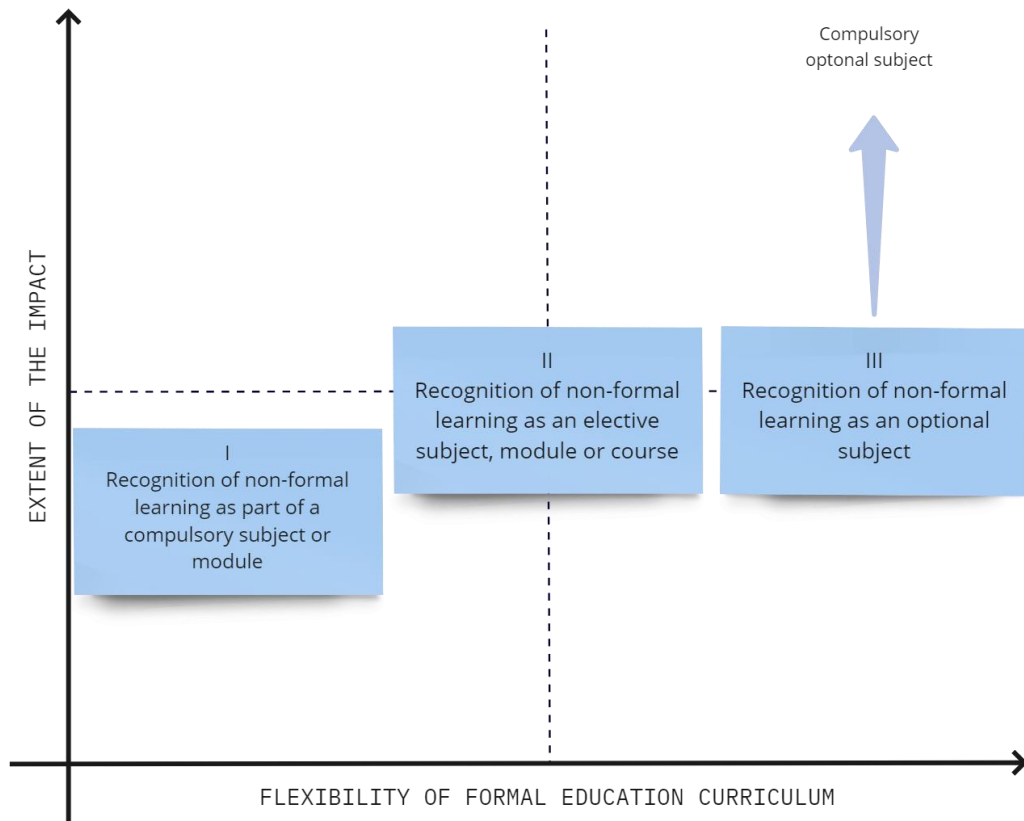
Compulsory optonal subject

EXTENT OF THE IMPACT

II
Recognition of non-formal learning as an elective subject, module or course

III
Recognition of non-formal learning as an optional subject

I
Recognition of non-formal learning as part of a compulsory subject or module

FLEXIBILITY OF FORMAL EDUCATION CURRICULUM